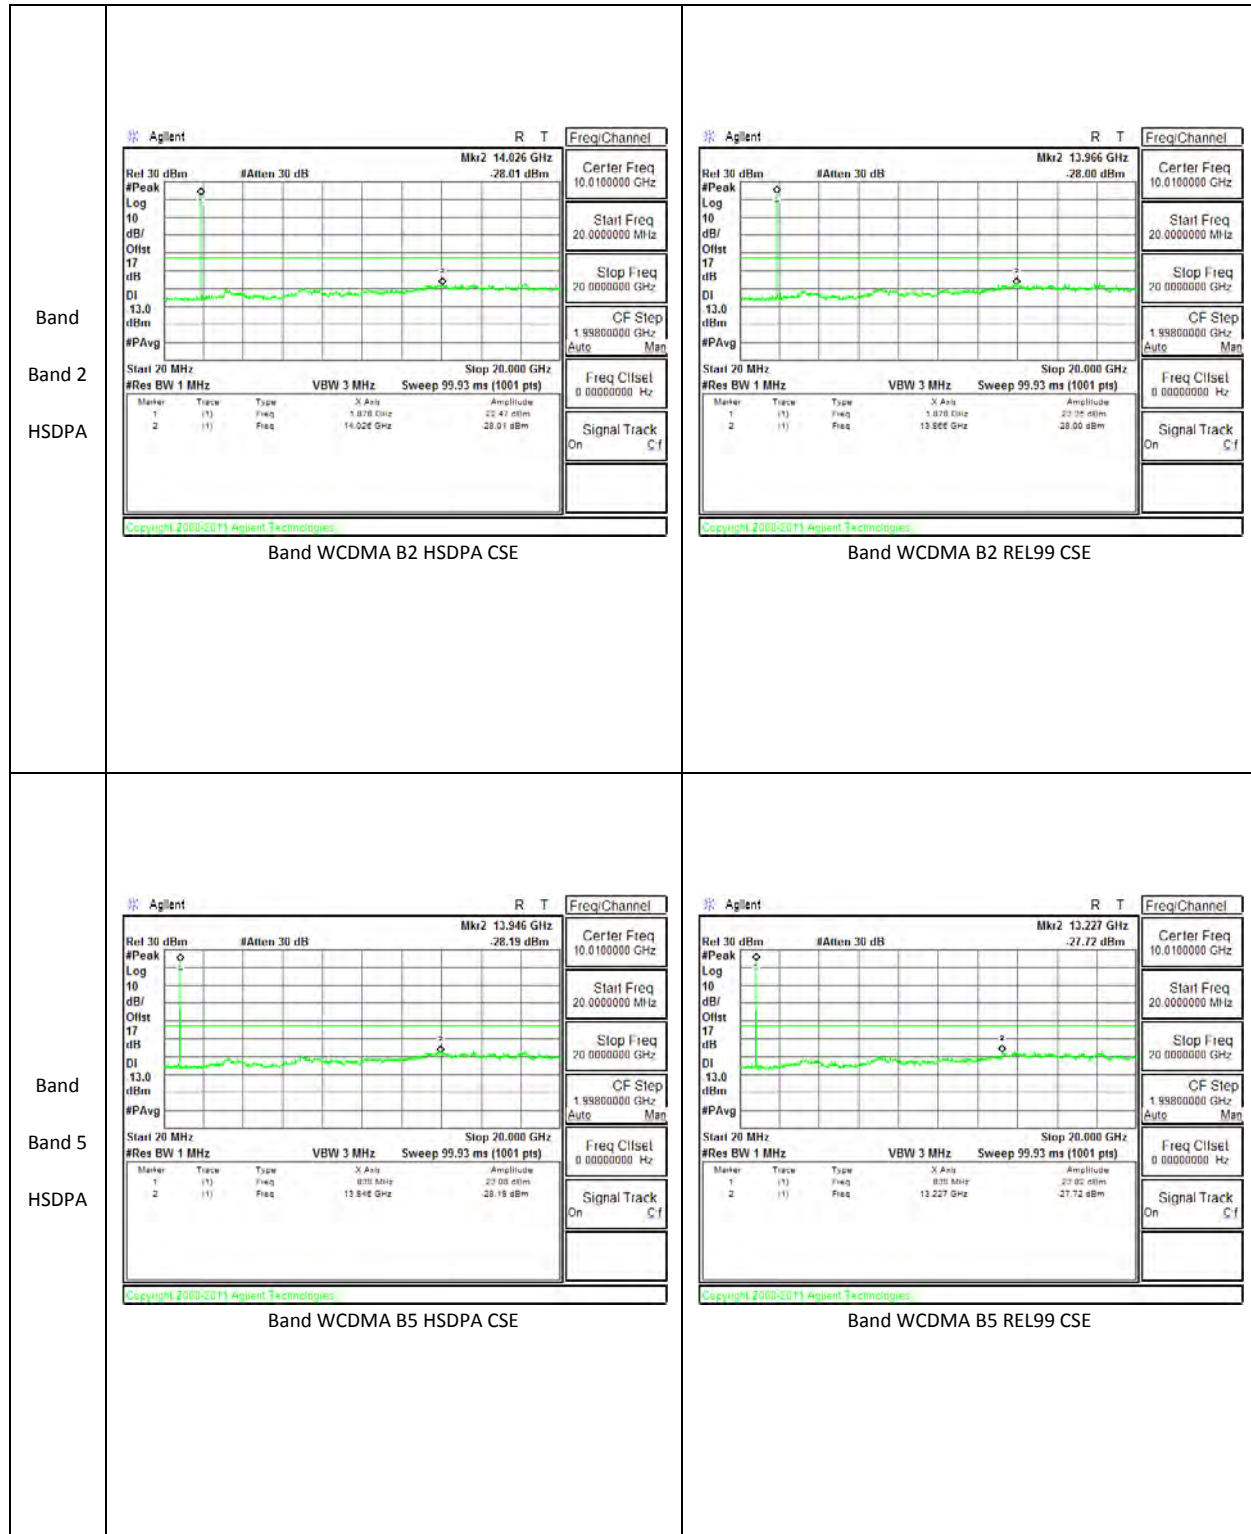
| Band Band 2 HSDPA | Agilent R T Mkr2 14.026 GHz Ref 30 dBm #Atten 30 dB -28.01 dBm #Peak Log 10 dB/ Offst 17 dB DI 13.0 dBm #PAvg Start 20 MHz Stop 20.000 GHz #Res BW 1 MHz VBW 3 MHz Sweep 99.93 ms (1001 pts) Marker Trace Type X Axis Amplitude 1 (1) Freq 1.878 GHz 22.47 dBm 2 (1) Freq 14.026 GHz -28.01 dBm Copyright 2000-2011 Agilent Technologies Freq/Channel Center Freq 10.0100000 GHz Start Freq 20.0000000 MHz Stop Freq 20.0000000 GHz CF Step 1.99800000 GHz Auto Man Freq Offset 0.00000000 Hz Signal Track On Off Band WCDMA B2 HSDPA CSE | Agilent R T Mkr2 13.966 GHz Ref 30 dBm #Atten 30 dB -28.00 dBm #Peak Log 10 dB/ Offst 17 dB DI 13.0 dBm #PAvg Start 20 MHz Stop 20.000 GHz #Res BW 1 MHz VBW 3 MHz Sweep 99.93 ms (1001 pts) Marker Trace Type X Axis Amplitude 1 (1) Freq 1.878 GHz 22.35 dBm 2 (1) Freq 13.966 GHz -28.00 dBm Copyright 2000-2011 Agilent Technologies Freq/Channel Center Freq 10.0100000 GHz Start Freq 20.0000000 MHz Stop Freq 20.0000000 GHz CF Step 1.99800000 GHz Auto Man Freq Offset 0.00000000 Hz Signal Track On Off Band WCDMA B2 REL99 CSE |
|---|---|---|
| Band Band 5 HSDPA | Agilent R T Mkr2 13.946 GHz Ref 30 dBm #Atten 30 dB -28.19 dBm #Peak Log 10 dB/ Offst 17 dB DI 13.0 dBm #PAvg Start 20 MHz Stop 20.000 GHz #Res BW 1 MHz VBW 3 MHz Sweep 99.93 ms (1001 pts) Marker Trace Type X Axis Amplitude 1 (1) Freq 835 MHz 22.08 dBm 2 (1) Freq 13.946 GHz -28.19 dBm Copyright 2000-2011 Agilent Technologies Freq/Channel Center Freq 10.0100000 GHz Start Freq 20.0000000 MHz Stop Freq 20.0000000 GHz CF Step 1.99800000 GHz Auto Man Freq Offset 0.00000000 Hz Signal Track On Off Band WCDMA B5 HSDPA CSE | Agilent R T Mkr2 13.227 GHz Ref 30 dBm #Atten 30 dB -27.72 dBm #Peak Log 10 dB/ Offst 17 dB DI 13.0 dBm #PAvg Start 20 MHz Stop 20.000 GHz #Res BW 1 MHz VBW 3 MHz Sweep 99.93 ms (1001 pts) Marker Trace Type X Axis Amplitude 1 (1) Freq 835 MHz 22.02 dBm 2 (1) Freq 13.227 GHz -27.72 dBm Copyright 2000-2011 Agilent Technologies Freq/Channel Center Freq 10.0100000 GHz Start Freq 20.0000000 MHz Stop Freq 20.0000000 GHz CF Step 1.99800000 GHz Auto Man Freq Offset 0.00000000 Hz Signal Track On Off Band WCDMA B5 REL99 CSE |